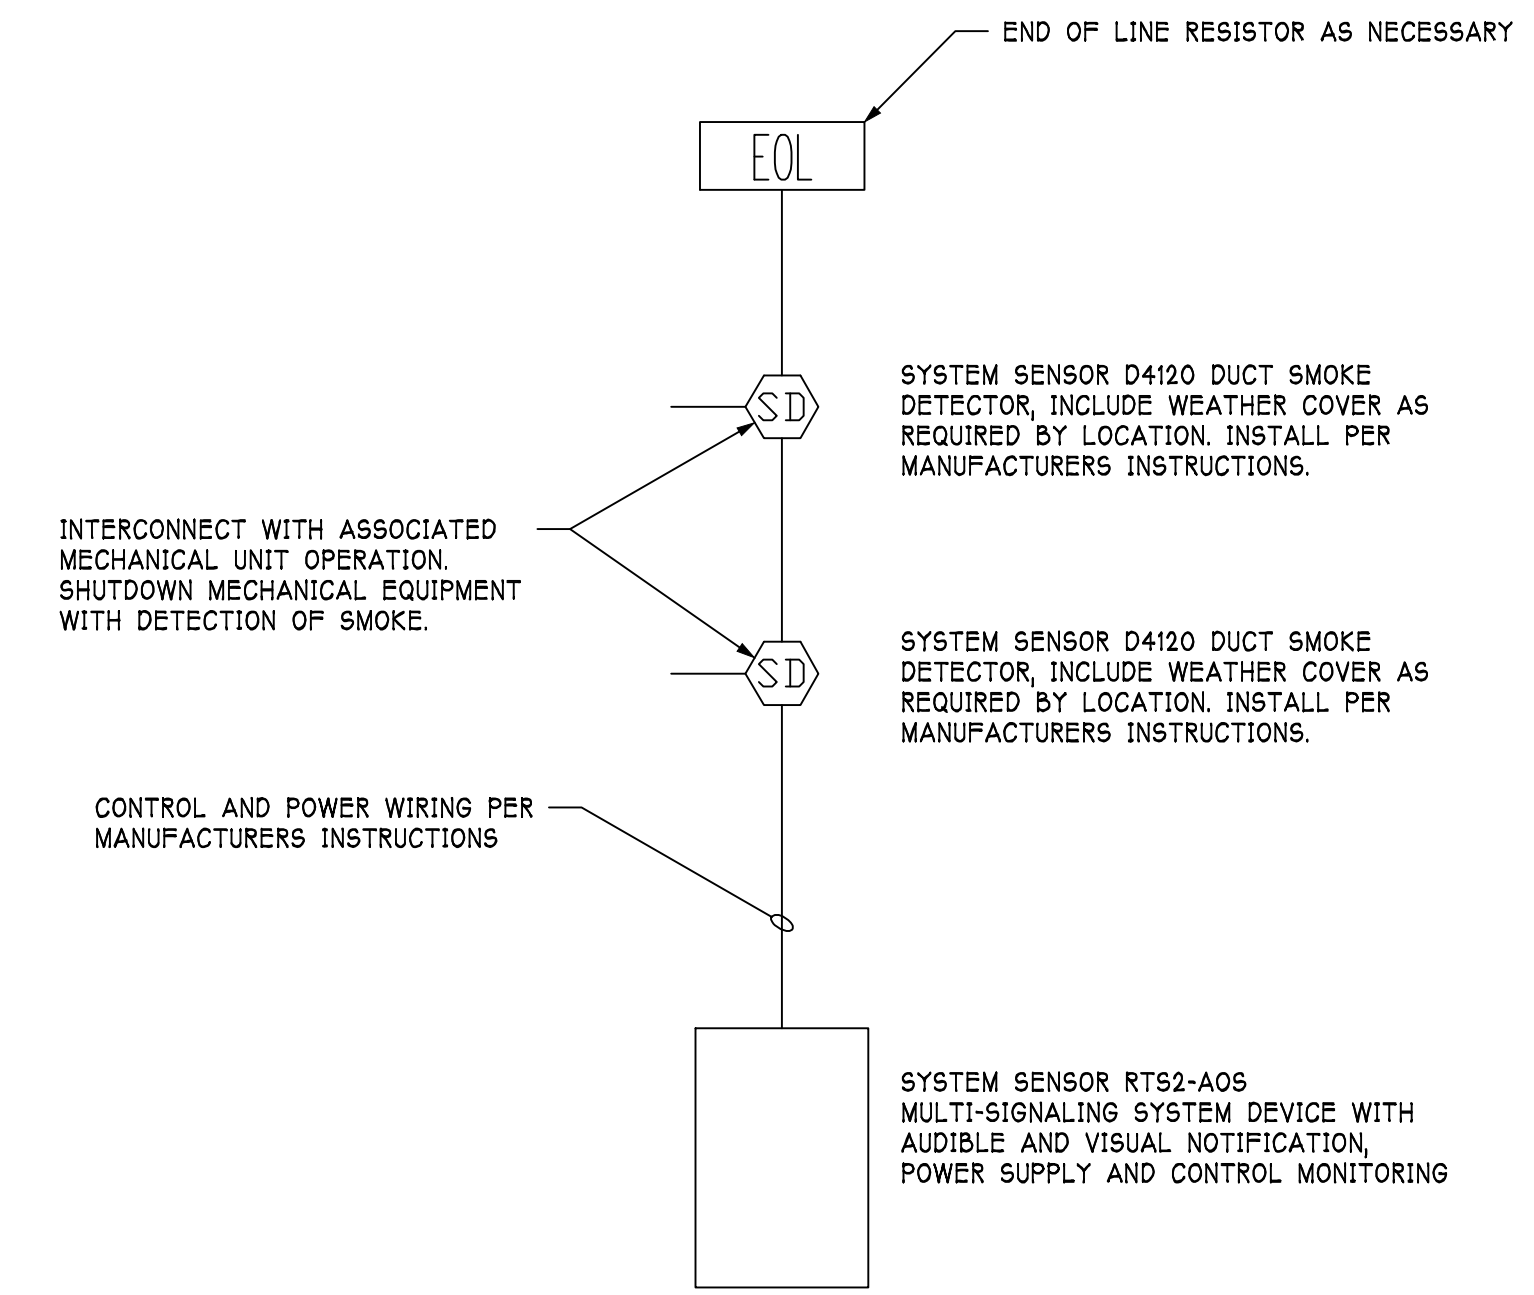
END OF LINE RESISTOR AS NECESSARY

EOL

SD

SYSTEM SENSOR D4120 DUCT SMOKE DETECTOR, INCLUDE WEATHER COVER AS REQUIRED BY LOCATION. INSTALL PER MANUFACTURERS INSTRUCTIONS.

INTERCONNECT WITH ASSOCIATED MECHANICAL UNIT OPERATION. SHUTDOWN MECHANICAL EQUIPMENT WITH DETECTION OF SMOKE.

SD

SYSTEM SENSOR D4120 DUCT SMOKE DETECTOR, INCLUDE WEATHER COVER AS REQUIRED BY LOCATION. INSTALL PER MANUFACTURERS INSTRUCTIONS.

CONTROL AND POWER WIRING PER MANUFACTURERS INSTRUCTIONS

SYSTEM SENSOR RTS2-AOS MULTI-SIGNALING SYSTEM DEVICE WITH AUDIBLE AND VISUAL NOTIFICATION, POWER SUPPLY AND CONTROL MONITORING